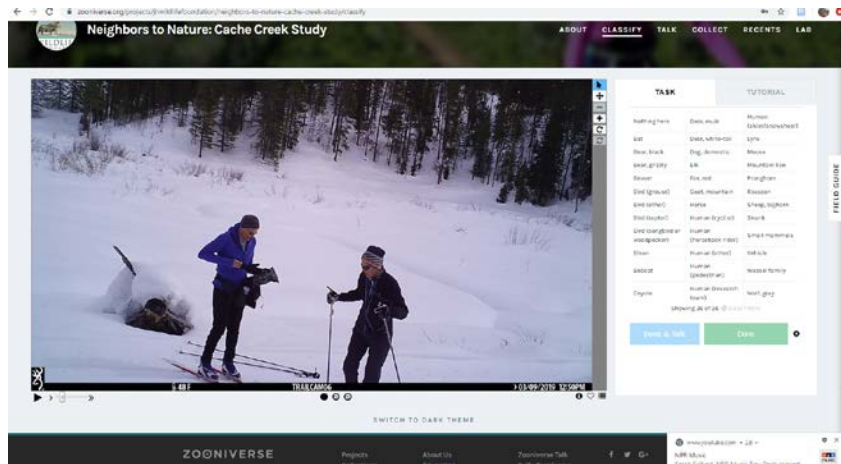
zooniverse.org/projects/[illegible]/neighbors-to-nature-cache-creek-study/classify

Neighbors to Nature: Cache Creek Study

ABOUT CLASSIFY TALK COLLECT RECENTS LAB

TASK TUTORIAL

| | | |
|---|---|---|
| Nothing here | Deer, mule | Human (skier/snowshoer) |
| Bat | Deer, white-tail | Lynx |
| Bear, black | Dog, domestic | Moose |
| Bear, grizzly | Elk | Mountain lion |
| Beaver | Fox, red | Pronghorn |
| Bird (grouse) | Goat, mountain | Raccoon |
| Bird (other) | Horse | Sheep, bighorn |
| Bird (raptor) | Human (cyclist) | Skunk |
| Bird (songbird or woodpecker) | Human (horseback rider) | Small mammals |
| Bison | Human (other) | Vehicle |
| Bobcat | Human (pedestrian) | Weasel family |
| Coyote | Human (motorized) | Wolf, grey |

Showing 36 of 36

Done & Talk Done

FIELD GUIDE

48 F TRAILCAM06 03/09/2019 12:50PM

SWITCH TO DARK THEME

ZOONIVERSE Projects About Us Zooniverse Talk

www.youtube.com
NPR Music